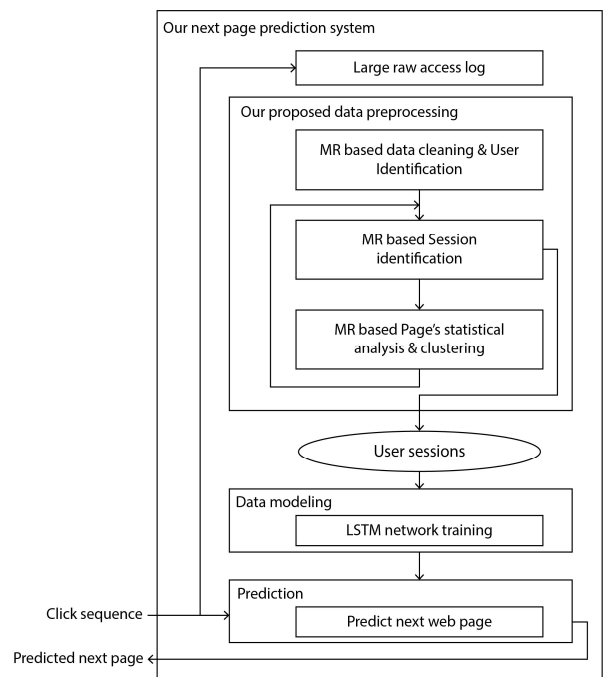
Our next page prediction system

Large raw access log

Our proposed data preprocessing

MR based data cleaning & User Identification

MR based Session identification

MR based Page's statistical analysis & clustering

User sessions

Data modeling

LSTM network training

Prediction

Predict next web page

Click sequence

Predicted next page